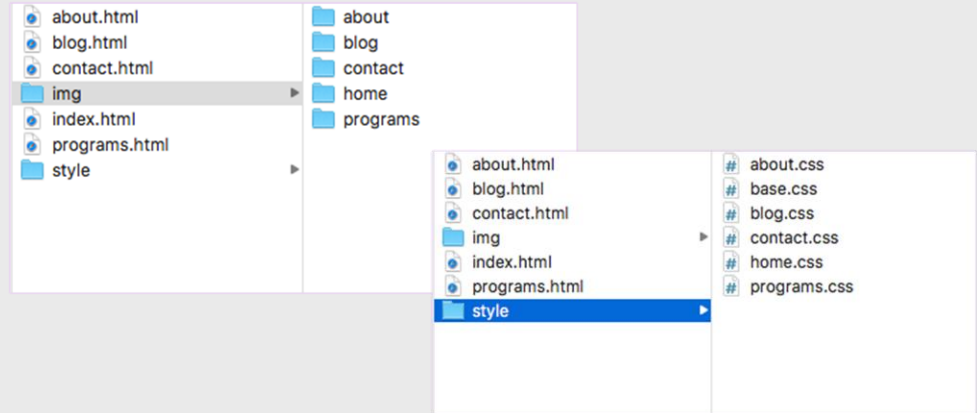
about.html
blog.html
contact.html
img
index.html
programs.html
style

about
blog
contact
home
programs

about.html
blog.html
contact.html
img
index.html
programs.html
style

about.css
base.css
blog.css
contact.css
home.css
programs.css